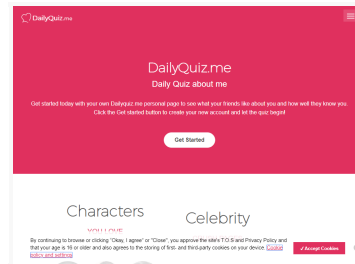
DailyQuiz.me

DailyQuiz.me

Daily Quiz about me

Get started today with your own Dailyquiz.me personal page to see what your friends like about you and how well they know you. Click the Get started button to create your new account and let the quiz begin!

Get Started

Characters

Celebrity

By continuing to browse or clicking "Okay, I agree" or "Close", you approve the site's T.O.S and Privacy Policy and that your age is 16 or older and also agree to the storing of first- and third-party cookies on your device. Cookie policy and settings

✓ Accept Cookies